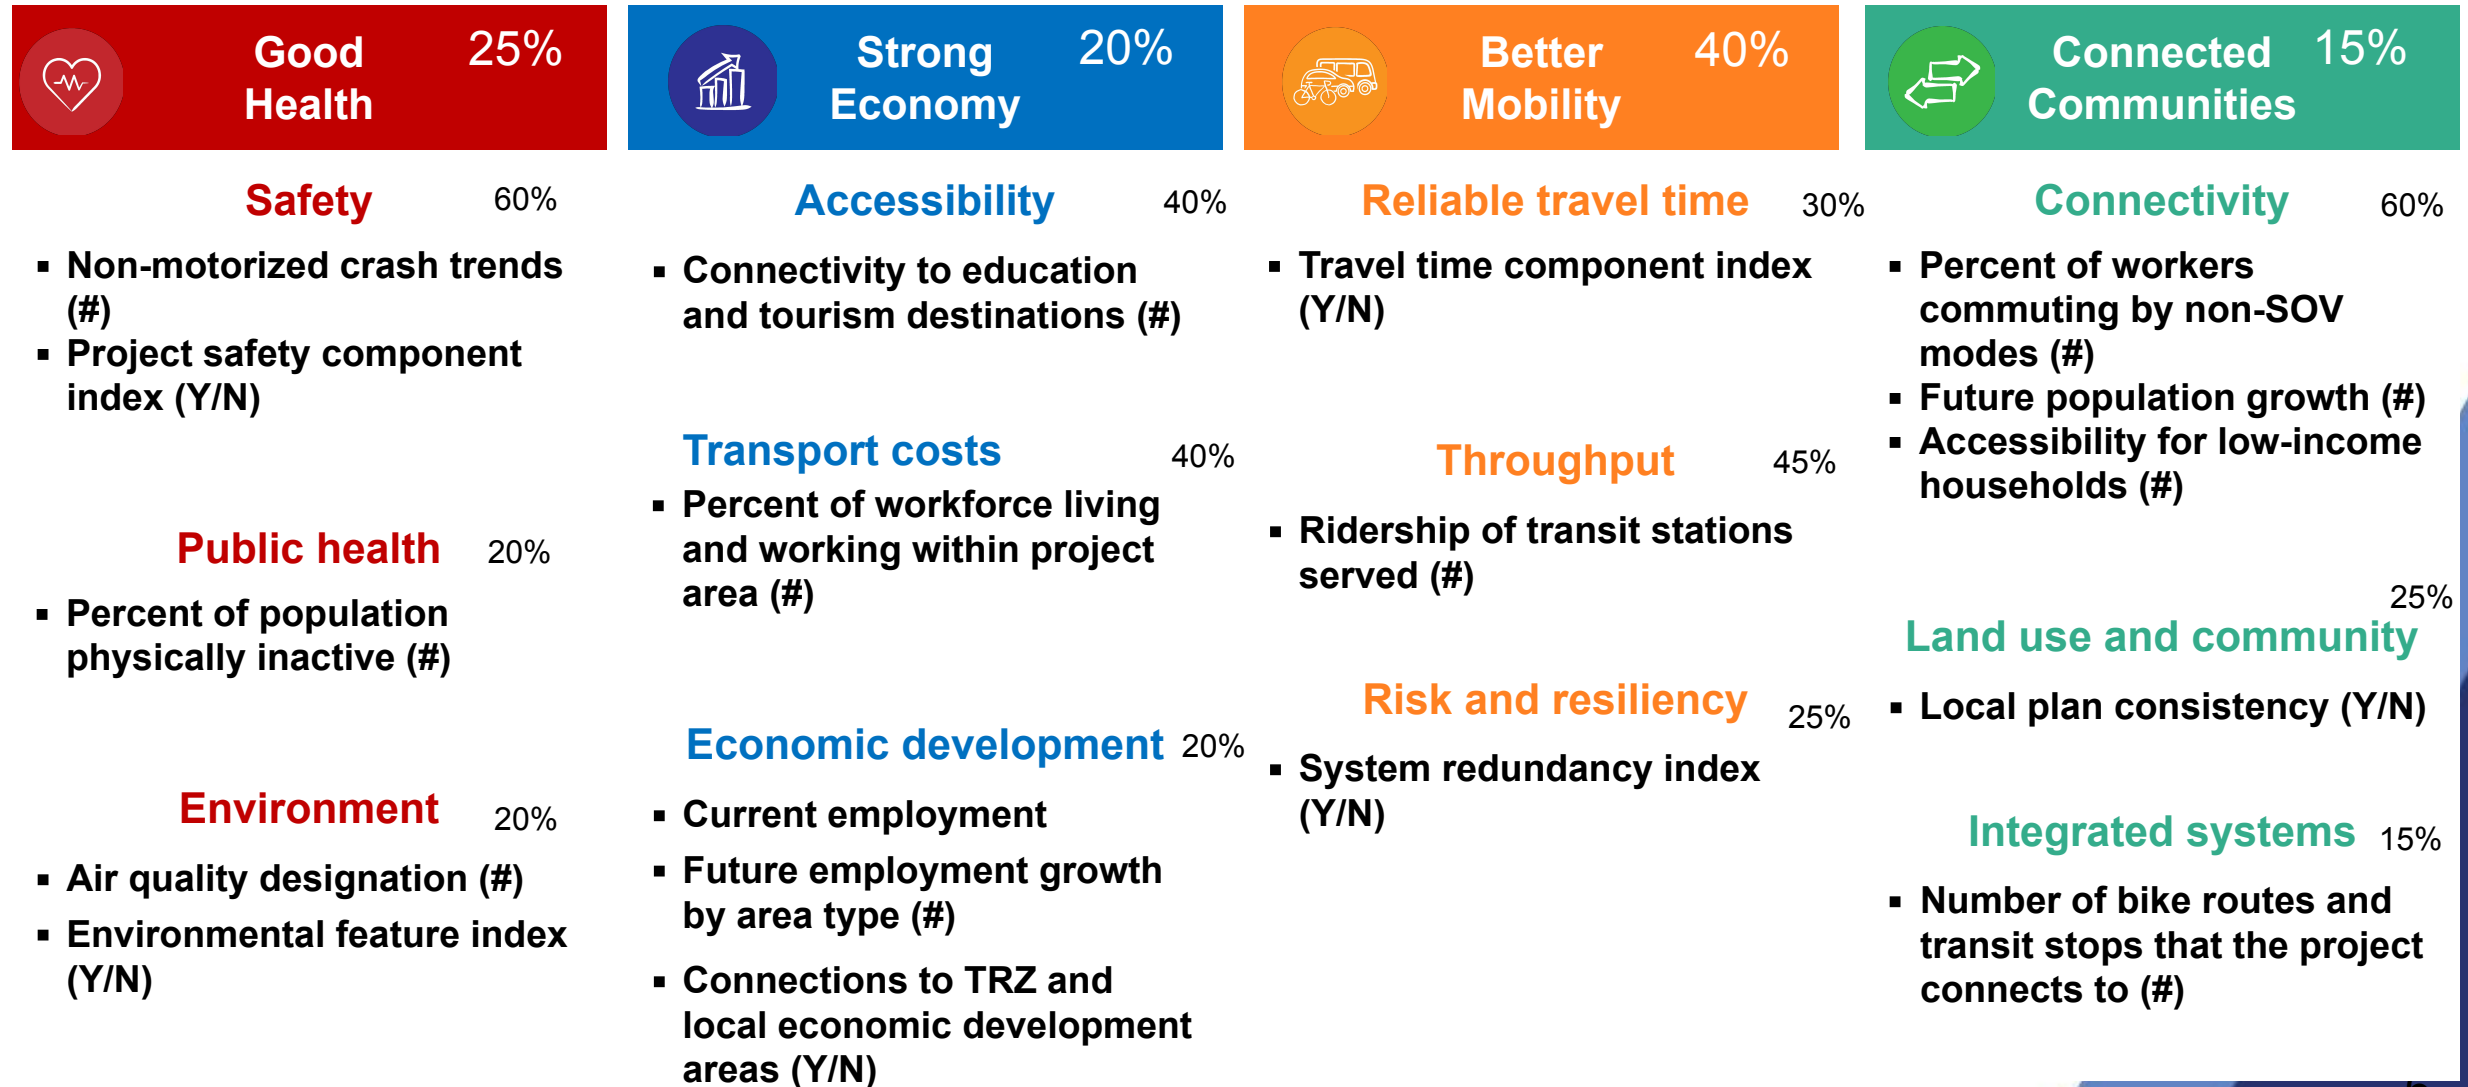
Good Health 25%

Safety 60%

- Non-motorized crash trends (#)
- Project safety component index (Y/N)

Public health 20%

- Percent of population physically inactive (#)

Environment 20%

- Air quality designation (#)
- Environmental feature index (Y/N)

Strong Economy 20%

Accessibility 40%

- Connectivity to education and tourism destinations (#)

Transport costs 40%

- Percent of workforce living and working within project area (#)

Economic development 20%

- Current employment
- Future employment growth by area type (#)
- Connections to TRZ and local economic development areas (Y/N)

Better Mobility 40%

Reliable travel time 30%

- Travel time component index (Y/N)

Throughput 45%

- Ridership of transit stations served (#)

Risk and resiliency 25%

- System redundancy index (Y/N)

Connected Communities 15%

Connectivity 60%

- Percent of workers commuting by non-SOV modes (#)
- Future population growth (#)
- Accessibility for low-income households (#)

25%
Land use and community

- Local plan consistency (Y/N)

Integrated systems 15%

- Number of bike routes and transit stops that the project connects to (#)